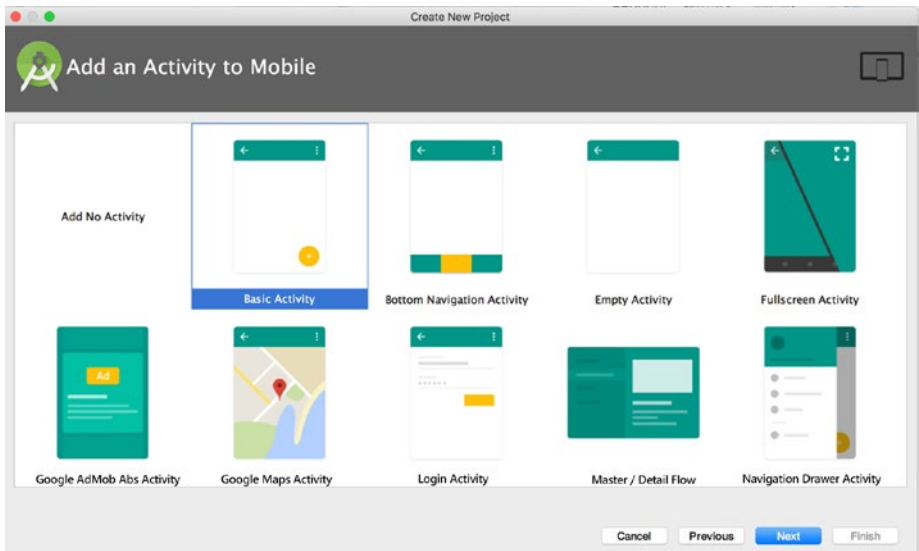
Create New Project

Add an Activity to Mobile

Add No Activity

Basic Activity

Bottom Navigation Activity

Empty Activity

Fullscreen Activity

Ad

Google AdMob Abs Activity

Google Maps Activity

Login Activity

Master / Detail Flow

Navigation Drawer Activity

Cancel

Previous

Next

Finish